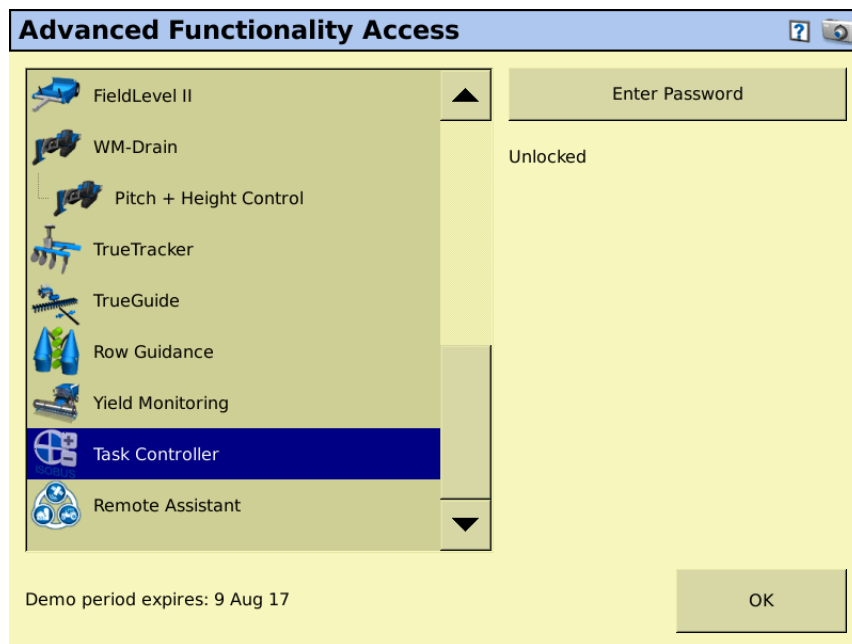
Advanced Functionality Access

FieldLevel II
WM-Drain
Pitch + Height Control
TrueTracker
TrueGuide
Row Guidance
Yield Monitoring
Task Controller
Remote Assistant

Enter Password

Unlocked

Demo period expires: 9 Aug 17

OK